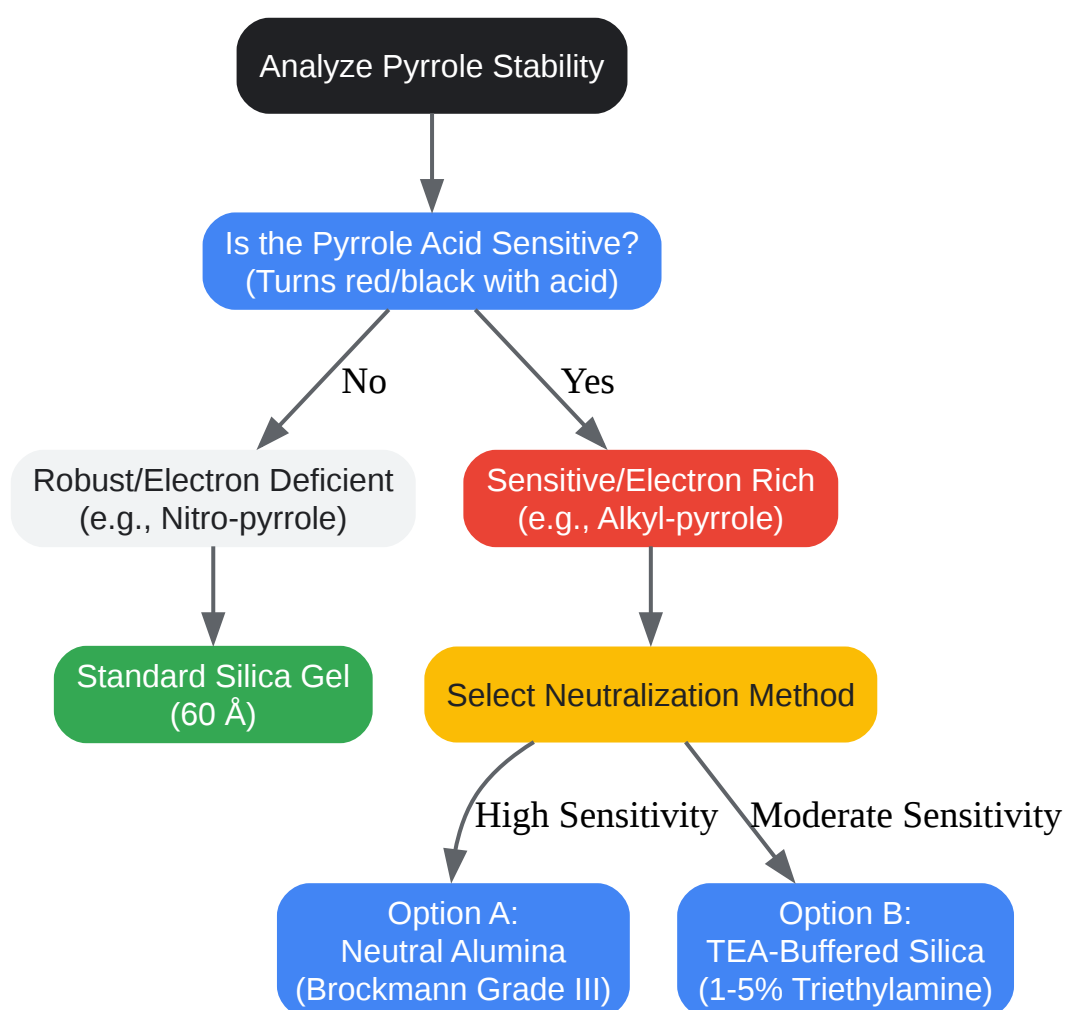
Analyze Pyrrole Stability

Is the Pyrrole Acid Sensitive?
(Turns red/black with acid)

No

Yes

Robust/Electron Deficient
(e.g., Nitro-pyrrole)

Sensitive/Electron Rich
(e.g., Alkyl-pyrrole)

Standard Silica Gel
(60 Å)

Select Neutralization Method

High Sensitivity

Moderate Sensitivity

Option A:
Neutral Alumina
(Brockmann Grade III)

Option B:
TEA-Buffered Silica
(1-5% Triethylamine)